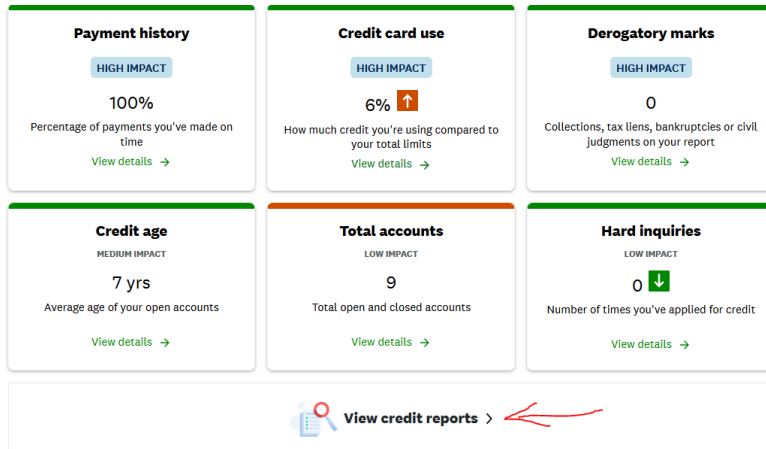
Payment history
HIGH IMPACT
100%
Percentage of payments you've made on time
View details →

Credit card use
HIGH IMPACT
6% ↑
How much credit you're using compared to your total limits
View details →

Derogatory marks
HIGH IMPACT
0
Collections, tax liens, bankruptcies or civil judgments on your report
View details →

Credit age
MEDIUM IMPACT
7 yrs
Average age of your open accounts
View details →

Total accounts
LOW IMPACT
9
Total open and closed accounts
View details →

Hard inquiries
LOW IMPACT
0 ↓
Number of times you've applied for credit
View details →

View credit reports >